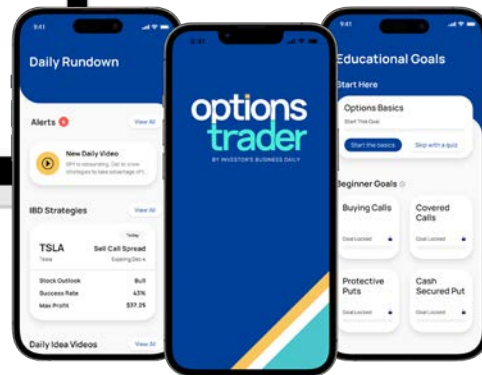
9:41

Daily Rundown

Alerts 6 View All

New Daily Video
SPY is rebounding. Get to know strategies to take advantage of t...

IBD Strategies View All

Today
TSLA Sell Call Spread
Tesla Expiring Dec 4

Stock Outlook Bull
Success Rate 43%
Max Profit $37.25

Daily Idea Videos View All

9:41

options trader
BY INVESTOR'S BUSINESS DAILY

9:41

Educational Goals

Start Here

Options Basics
Start This Goal

Start the basics Skip with a quiz

Beginner Goals

Buying Calls
Goal Locked

Covered Calls
Goal Locked

Protective Puts
Goal Locked

Cash Secured Put
Goal Locked